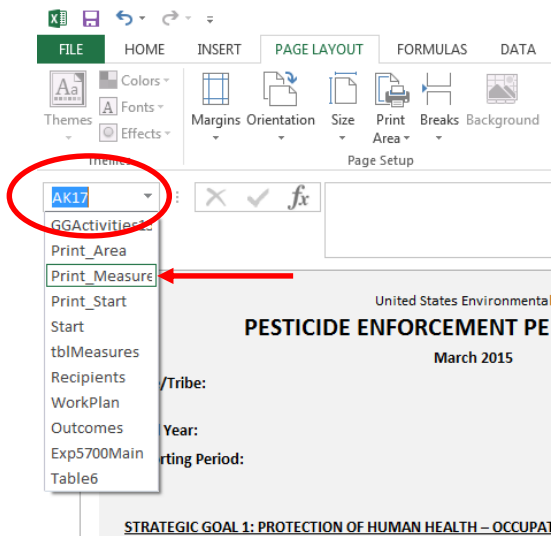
FILE HOME INSERT PAGE LAYOUT FORMULAS DATA

Aa Themes
Colors
Fonts
Effects
Themes

Margins Orientation Size Print Area Breaks Background
Page Setup

AK17

$f_x$

GGActivities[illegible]
Print_Area
Print_Measure
Print_Start
Start
tblMeasures
Recipients
WorkPlan
Outcomes
Exp5700Main
Table6

United States Environmental
PESTICIDE ENFORCEMENT PE
March 2015
/Tribe:
Year:
rting Period:

STRATEGIC GOAL 1: PROTECTION OF HUMAN HEALTH – OCCUPAT